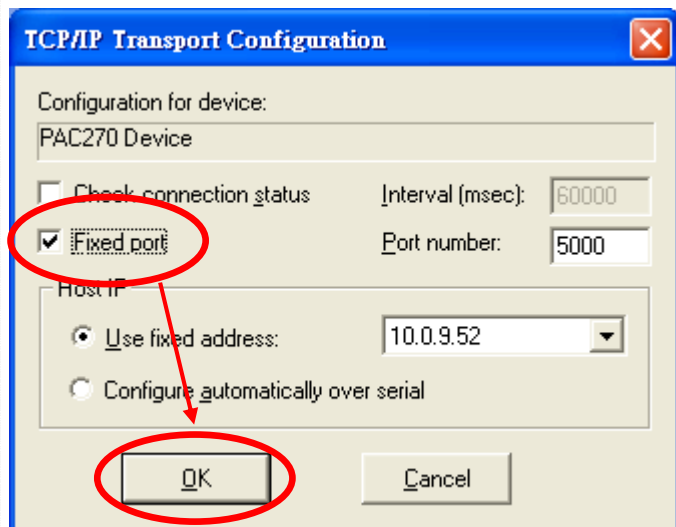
TCP/IP Transport Configuration

Configuration for device:

PAC270 Device

Check connection status

Interval (msec): 60000

Fixed port

Port number: 5000

Host IP

Use fixed address: 10.0.9.52

Configure automatically over serial

OK

Cancel